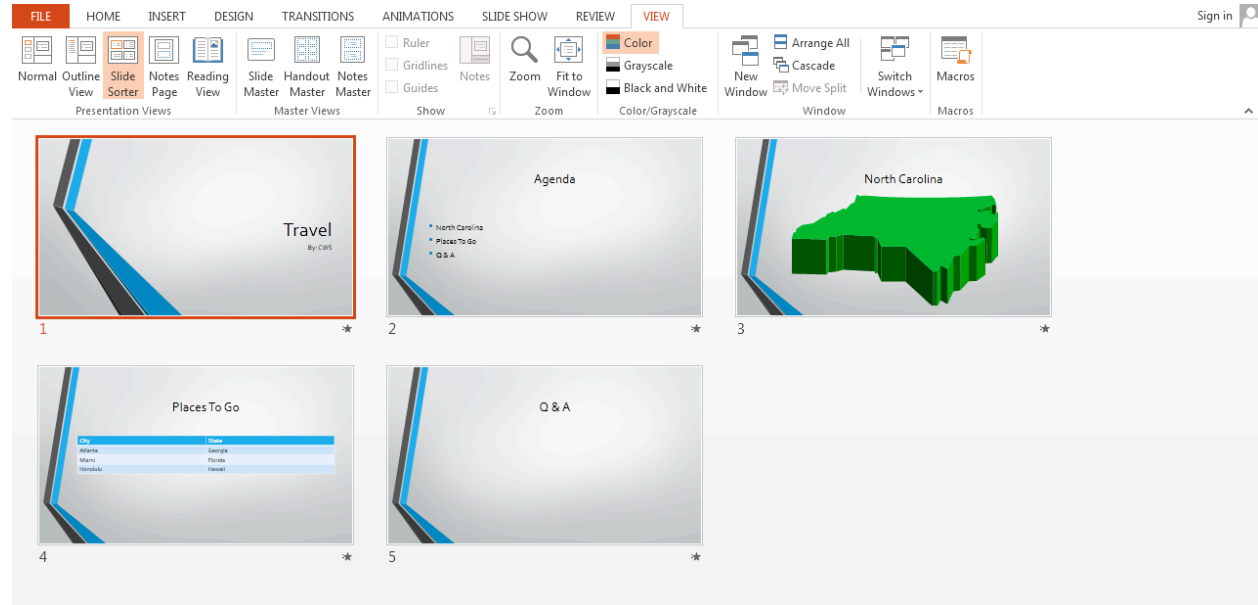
FILE HOME INSERT DESIGN TRANSITIONS ANIMATIONS SLIDE SHOW REVIEW VIEW Sign in

Normal Outline View Slide Sorter Notes Page Reading View
Presentation Views
Slide Master Handout Master Notes Master
Master Views
Ruler Gridlines Guides Notes
Show
Zoom Fit to Window
Zoom
Color Grayscale Black and White
Color/Grayscale
New Window Arrange All Cascade Move Split Switch Windows
Window
Macros
Macros

Travel
By: CWS
1

Agenda
• North Carolina
• Places To Go
• Q & A
2

North Carolina
3

Places To Go

| City | State |
|---|---|
| Atlanta | Georgia |
| Miami | Florida |
| Honolulu | Hawaii |

4

Q & A
5